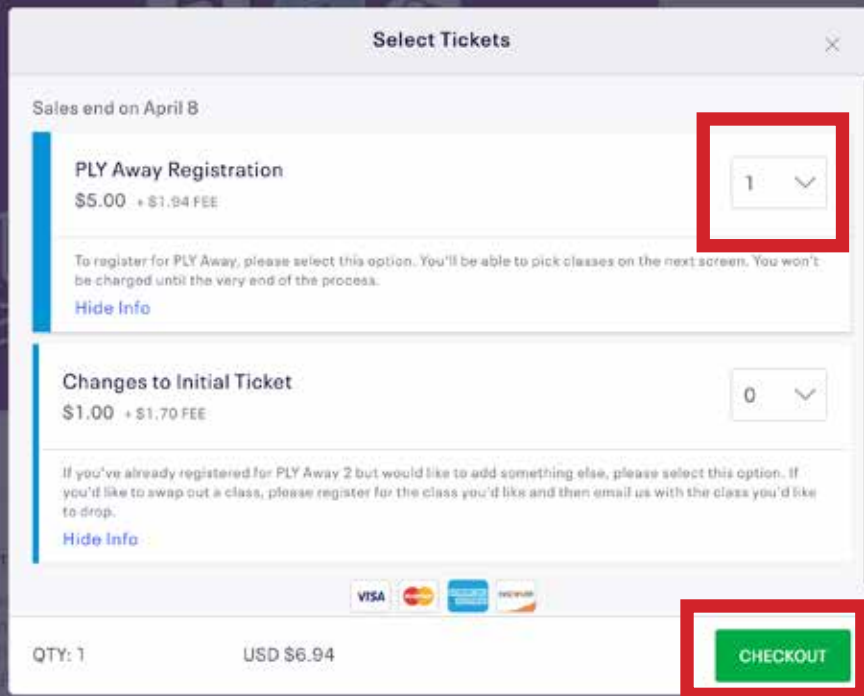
Select Tickets

×

Sales end on April 8

PLY Away Registration
$5.00 + $1.94 FEE

1

To register for PLY Away, please select this option. You'll be able to pick classes on the next screen. You won't be charged until the very end of the process.

Hide Info

Changes to Initial Ticket
$1.00 + $1.70 FEE

0

If you've already registered for PLY Away 2 but would like to add something else, please select this option. If you'd like to swap out a class, please register for the class you'd like and then email us with the class you'd like to drop.

Hide Info

VISA

QTY: 1

USD $6.94

CHECKOUT